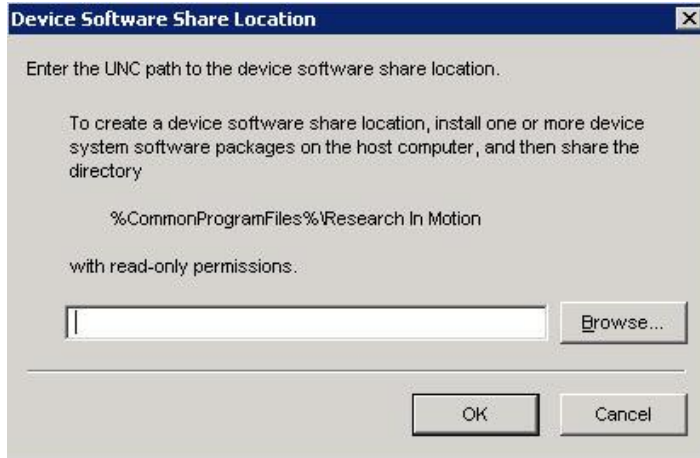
Device Software Share Location

Enter the UNC path to the device software share location.

To create a device software share location, install one or more device system software packages on the host computer, and then share the directory

%CommonProgramFiles%\Research In Motion

with read-only permissions.

Browse...

OK

Cancel